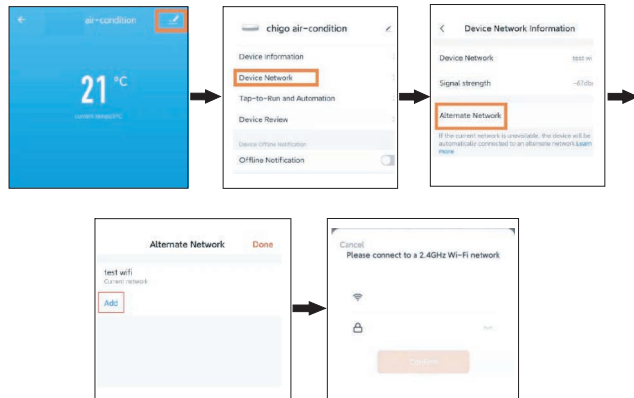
air-condition

21 °C

current temp:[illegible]°C

chigo air-condition

Device Information

Device Network

Tap-to-Run and Automation

Device Review

Device Offline Notification

Offline Notification

Device Network Information

Device Network test wi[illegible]

Signal strength -67db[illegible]

Alternate Network

If the current network is unavailable, the device will be automatically connected to an alternate network. Learn more

Alternate Network Done

test wifi

Current network

Add

Cancel

Please connect to a 2.4GHz Wi-Fi network

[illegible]

Confirm